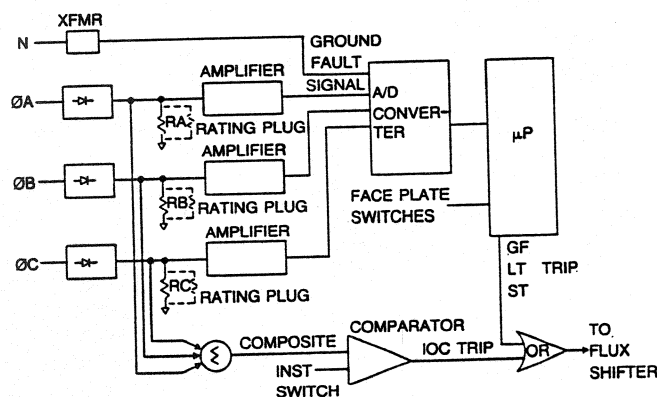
XFMR
N
GROUND FAULT SIGNAL
ØA
AMPLIFIER
RA
RATING PLUG
A/D CONVERTER
μP
ØB
AMPLIFIER
RB
RATING PLUG
FACE PLATE SWITCHES
ØC
AMPLIFIER
RC
RATING PLUG
GF
LT TRIP
ST
COMPOSITE
COMPARATOR
INST SWITCH
IOC TRIP
OR
TO FLUX SHIFTER